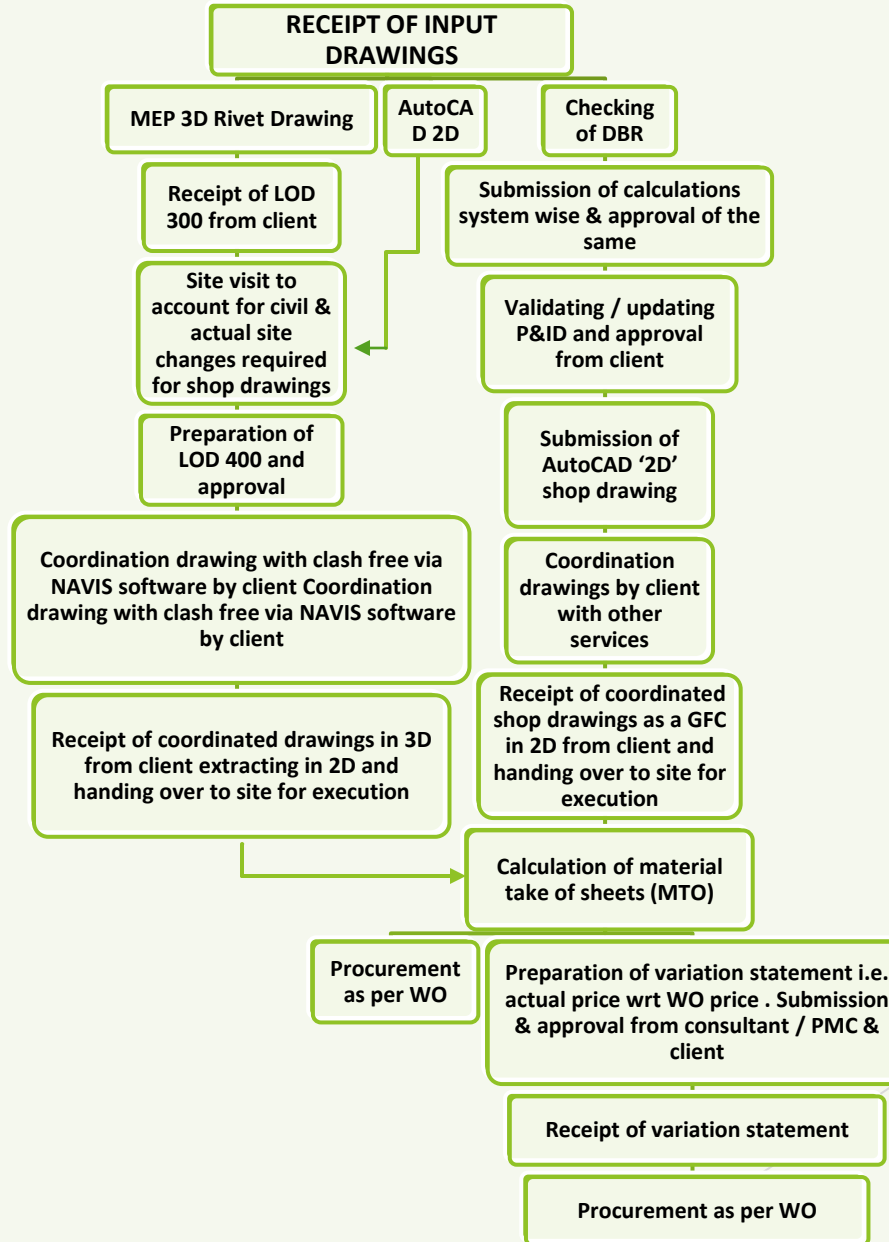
RECEIPT OF INPUT DRAWINGS

MEP 3D Rivet Drawing

AutoCAD 2D

Checking of DBR

Receipt of LOD 300 from client

Site visit to account for civil & actual site changes required for shop drawings

Preparation of LOD 400 and approval

Coordination drawing with clash free via NAVIS software by client Coordination drawing with clash free via NAVIS software by client

Receipt of coordinated drawings in 3D from client extracting in 2D and handing over to site for execution

Submission of calculations system wise & approval of the same

Validating / updating P&ID and approval from client

Submission of AutoCAD '2D' shop drawing

Coordination drawings by client with other services

Receipt of coordinated shop drawings as a GFC in 2D from client and handing over to site for execution

Calculation of material take of sheets (MTO)

Procurement as per WO

Preparation of variation statement i.e. actual price wrt WO price . Submission & approval from consultant / PMC & client

Receipt of variation statement

Procurement as per WO